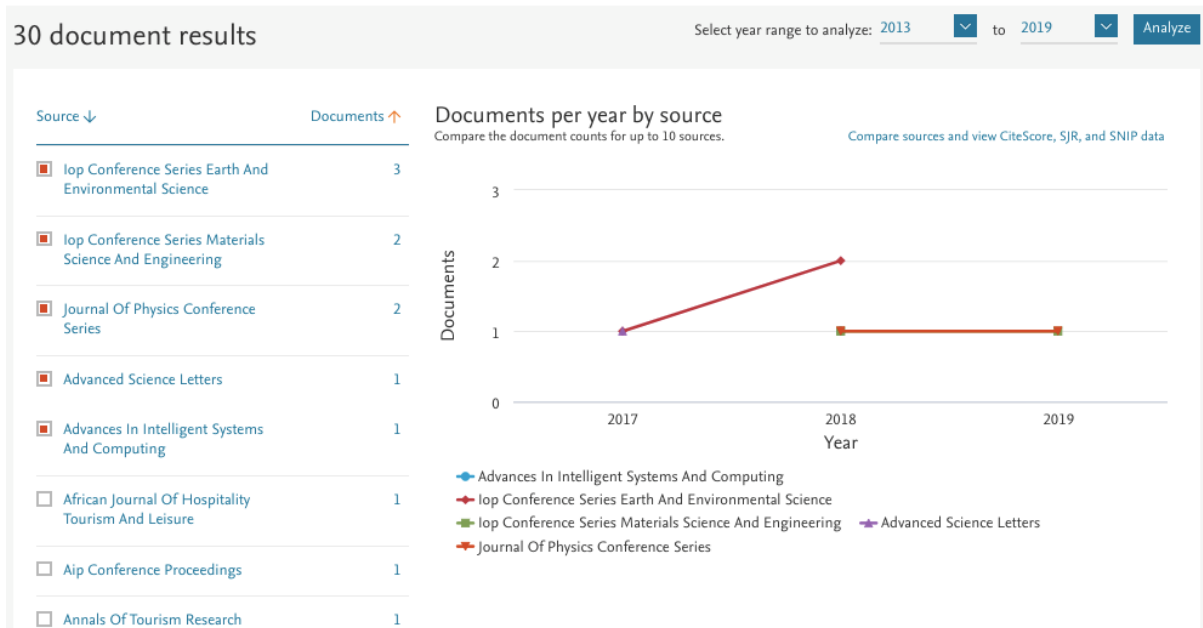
30 document results

Select year range to analyze: 2013 to 2019 Analyze

| Source ↓ | Documents ↑ |
|---|---|
| Iop Conference Series Earth And Environmental Science | 3 |
| Iop Conference Series Materials Science And Engineering | 2 |
| Journal Of Physics Conference Series | 2 |
| Advanced Science Letters | 1 |
| Advances In Intelligent Systems And Computing | 1 |
| African Journal Of Hospitality Tourism And Leisure | 1 |
| Aip Conference Proceedings | 1 |
| Annals Of Tourism Research | 1 |

Documents per year by source

Compare the document counts for up to 10 sources.

Compare sources and view CiteScore, SJR, and SNIP data

3
2
1
0
Documents
2017
2018
2019
Year

Advances In Intelligent Systems And Computing
Iop Conference Series Earth And Environmental Science
Iop Conference Series Materials Science And Engineering
Advanced Science Letters
Journal Of Physics Conference Series